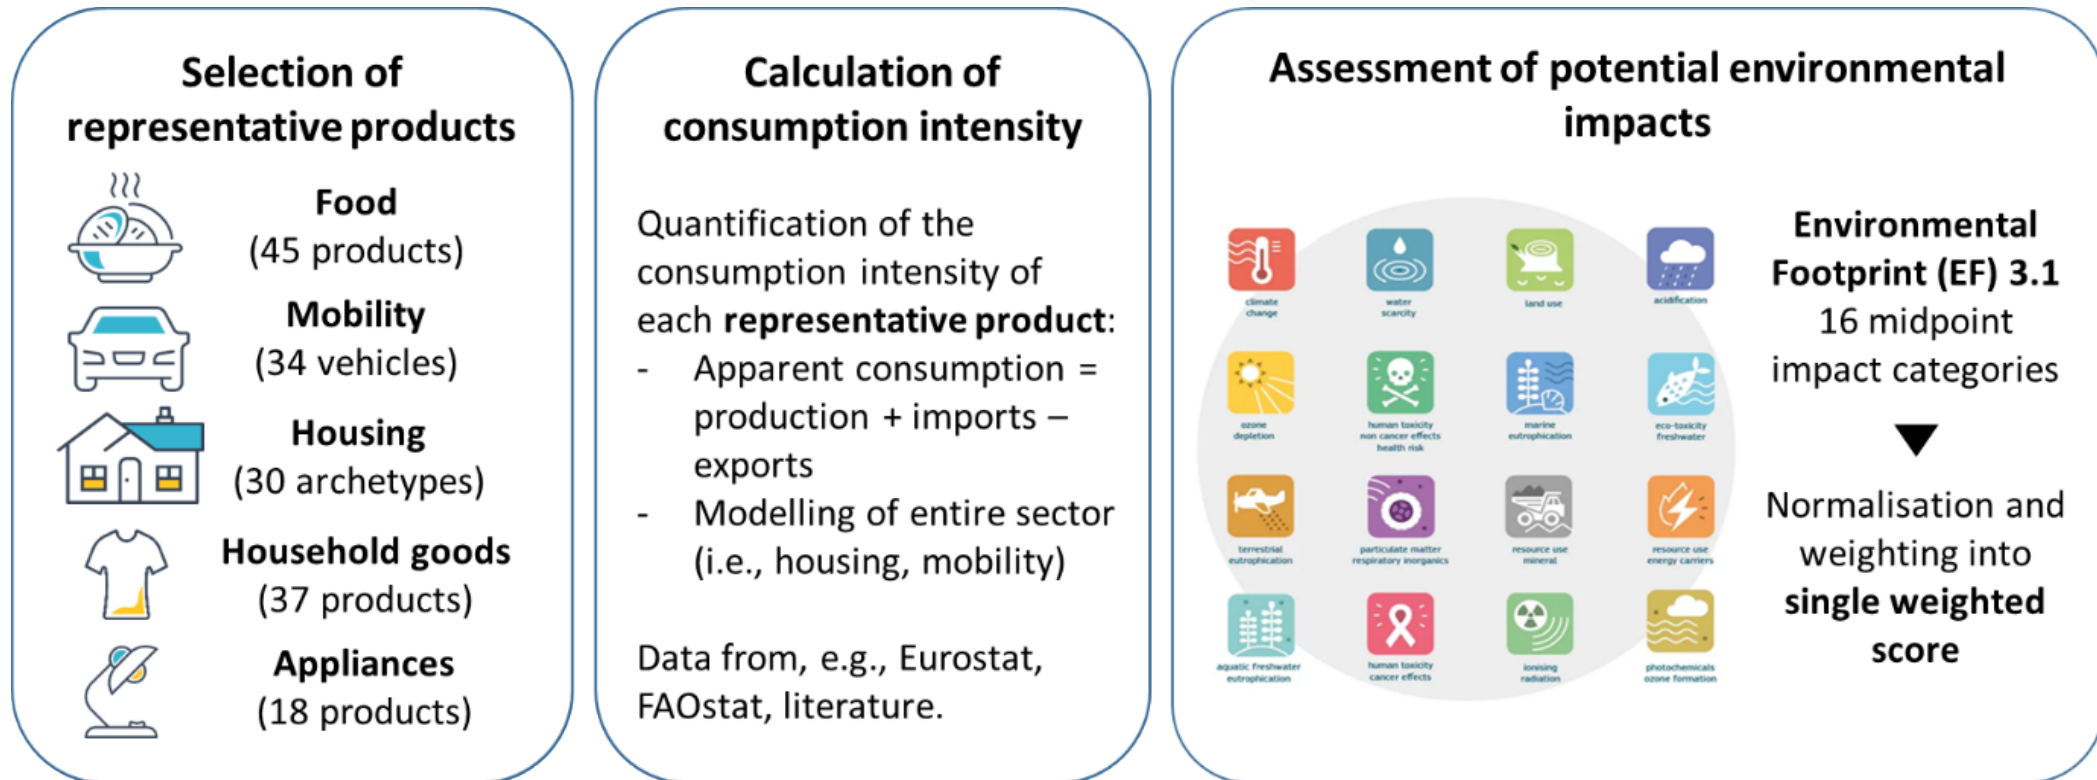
Selection of representative products

Food
(45 products)

Mobility
(34 vehicles)

Housing
(30 archetypes)

Household goods
(37 products)

Appliances
(18 products)

Calculation of consumption intensity

Quantification of the consumption intensity of each **representative product**:
- Apparent consumption = production + imports – exports
- Modelling of entire sector (i.e., housing, mobility)

Data from, e.g., Eurostat, FAOstat, literature.

Assessment of potential environmental impacts

climate change
water scarcity
land use
acidification
ozone depletion
human toxicity non cancer effects health risk
marine eutrophication
eco-toxicity freshwater
terrestrial eutrophication
particulate matter respiratory inorganics
resource use mineral
resource use energy carriers
aquatic freshwater eutrophication
human toxicity cancer effects
ionising radiation
photochemicals ozone formation

Environmental Footprint (EF) 3.1
16 midpoint impact categories

Normalisation and weighting into **single weighted score**